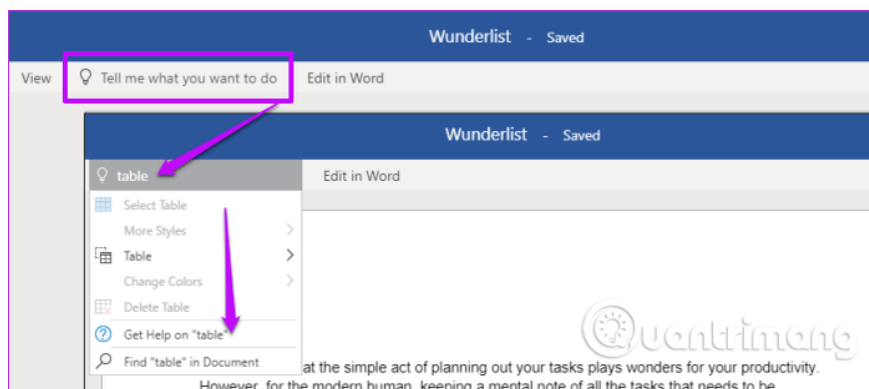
Wunderlist - Saved

View Tell me what you want to do Edit in Word

Wunderlist - Saved

table

Edit in Word

Select Table

More Styles

Table

Change Colors

Delete Table

Get Help on "table"

Find "table" in Document

at the simple act of planning out your tasks plays wonders for your productivity. However, for the modern human, keeping a mental note of all the tasks that needs to be

Quantrimang